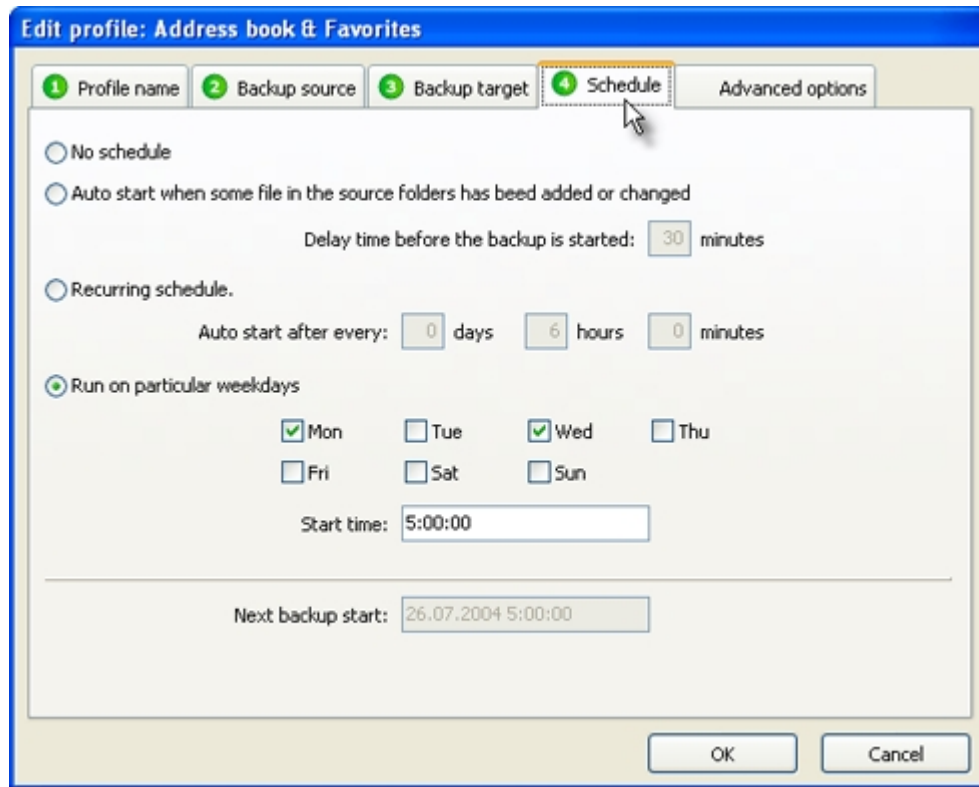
Edit profile: Address book & Favorites

1 Profile name
2 Backup source
3 Backup target
4 Schedule
Advanced options

No schedule

Auto start when some file in the source folders has beed added or changed

Delay time before the backup is started: 30 minutes

Recurring schedule.

Auto start after every: 0 days 6 hours 0 minutes

Run on particular weekdays

Mon
Tue
Wed
Thu
Fri
Sat
Sun

Start time: 5:00:00

Next backup start: 26.07.2004 5:00:00

OK
Cancel